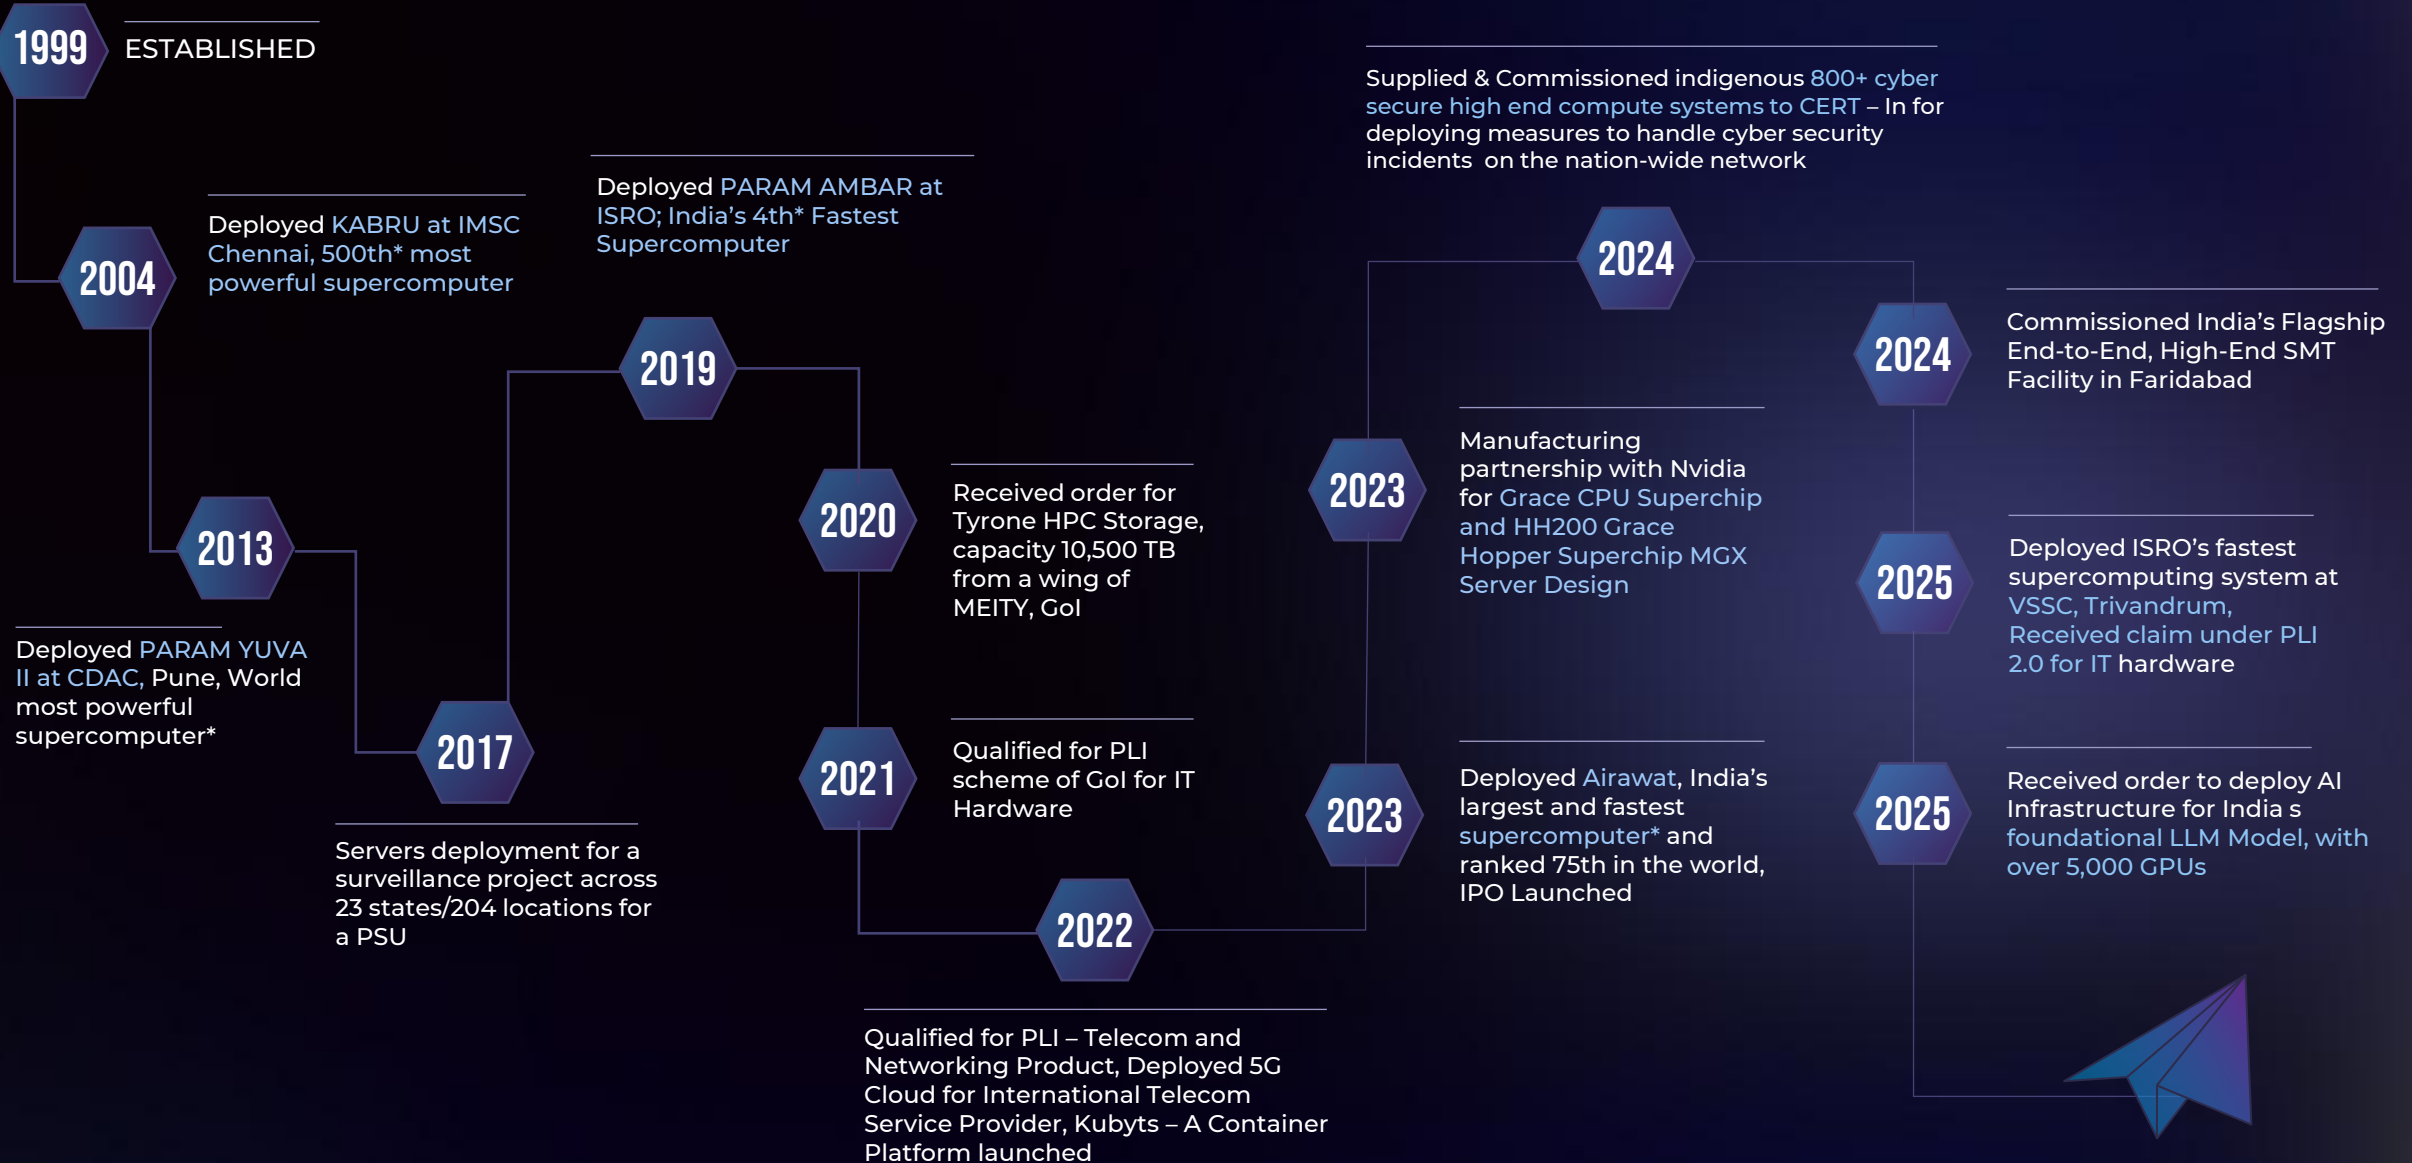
1999 ESTABLISHED

2004 Deployed KABRU at IMSC Chennai, 500th* most powerful supercomputer

2013 Deployed PARAM YUVA II at CDAC, Pune, World most powerful supercomputer*

2017 Servers deployment for a surveillance project across 23 states/204 locations for a PSU

2019 Deployed PARAM AMBAR at ISRO; India's 4th* Fastest Supercomputer

2020 Received order for Tyrone HPC Storage, capacity 10,500 TB from a wing of MEITY, GoI

2021 Qualified for PLI scheme of GoI for IT Hardware

2022 Qualified for PLI – Telecom and Networking Product, Deployed 5G Cloud for International Telecom Service Provider, Kubyts – A Container Platform launched

2023 Deployed Airawat, India's largest and fastest supercomputer* and ranked 75th in the world, IPO Launched

2023 Manufacturing partnership with Nvidia for Grace CPU Superchip and HH200 Grace Hopper Superchip MGX Server Design

2024 Supplied & Commissioned indigenous 800+ cyber secure high end compute systems to CERT – In for deploying measures to handle cyber security incidents on the nation-wide network

2024 Commissioned India's Flagship End-to-End, High-End SMT Facility in Faridabad

2025 Deployed ISRO's fastest supercomputing system at VSSC, Trivandrum, Received claim under PLI 2.0 for IT hardware

2025 Received order to deploy AI Infrastructure for India s foundational LLM Model, with over 5,000 GPUs